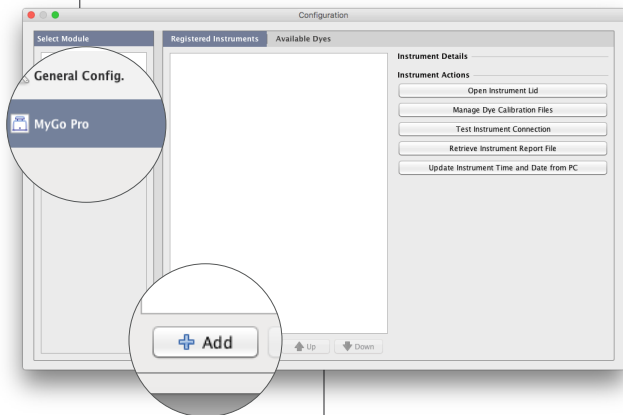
Configuration

Select Module

General Config.

MyGo Pro

Registered Instruments

Available Dyes

Instrument Details

Instrument Actions

Open Instrument Lid

Manage Dye Calibration Files

Test Instrument Connection

Retrieve Instrument Report File

Update Instrument Time and Date from PC

Add

Up

Down